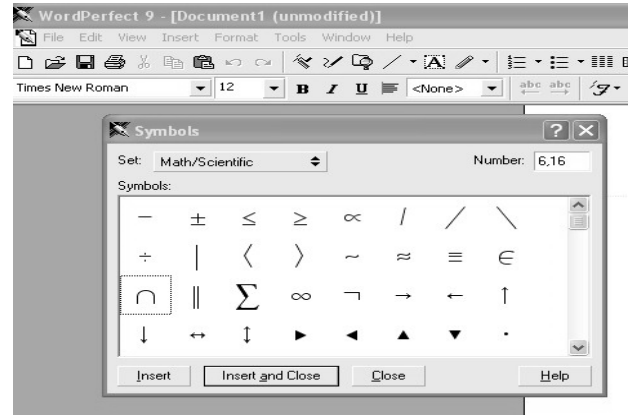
WordPerfect 9 - [Document1 (unmodified)]

File Edit View Insert Format Tools Window Help

Times New Roman 12 B I U <None>

Symbols

Set: Math/Scientific

Number: 6,16

Symbols:

| | | | | | | | |
|---|---|---|---|---|---|---|---|
| $-$ | $\pm$ | $\leq$ | $\geq$ | $\propto$ | $/$ | $/$ | $\backslash$ |
| $\div$ | $\mid$ | $\langle$ | $\rangle$ | $\sim$ | $\approx$ | $\equiv$ | $\in$ |
| $\cap$ | $\parallel$ | $\sum$ | $\infty$ | $\neg$ | $\rightarrow$ | $\leftarrow$ | $\uparrow$ |
| $\downarrow$ | $\leftrightarrow$ | $\updownarrow$ | $\blacktriangleright$ | $\blacktriangleleft$ | $\blacktriangle$ | $\blacktriangledown$ | $\cdot$ |

Insert Insert and Close Close Help